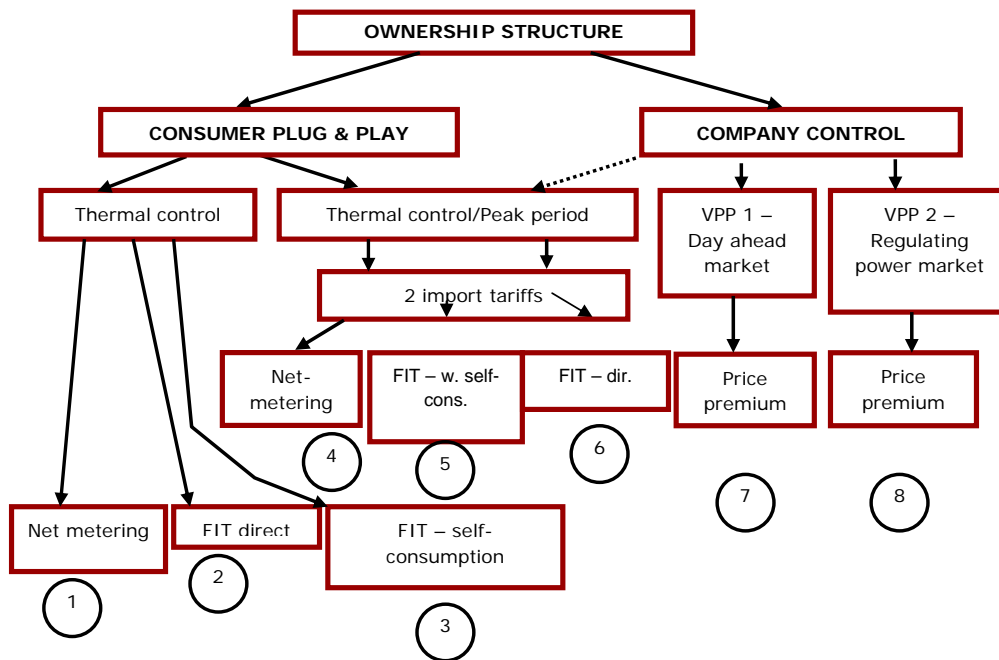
OWNERSHIP STRUCTURE

CONSUMER PLUG & PLAY

COMPANY CONTROL

Thermal control

Thermal control/Peak period

VPP 1 – Day ahead market

VPP 2 – Regulating power market

2 import tariffs

Net-metering

FIT – w. self-cons.

FIT – dir.

Price premium

Price premium

4

5

6

7

8

Net metering

FIT direct

FIT – self-consumption

1

2

3